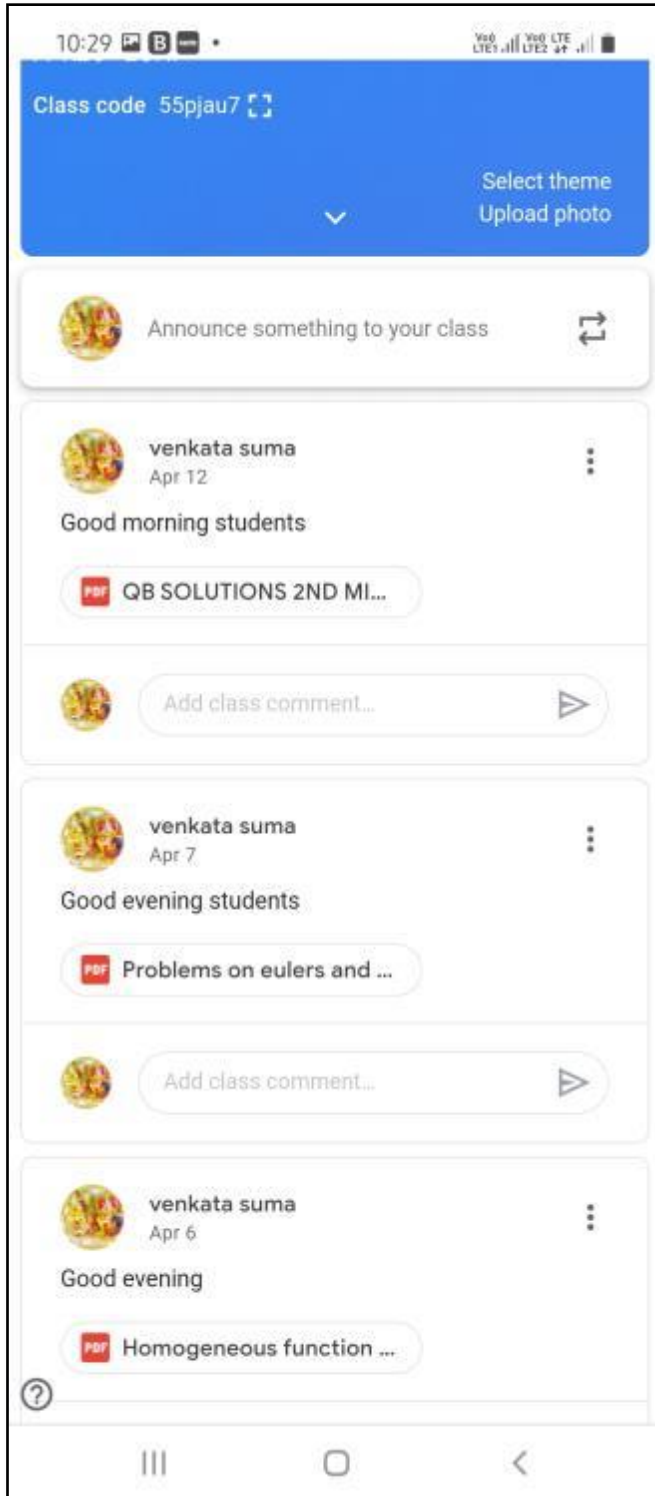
10:29 •

Vo0 LTE1 Vo0 LTE2 LTE

Class code 55pjau7

Select theme
Upload photo

Announce something to your class

venkata suma
Apr 12

Good morning students

PDF QB SOLUTIONS 2ND MI...

Add class comment...

venkata suma
Apr 7

Good evening students

PDF Problems on eulers and ...

Add class comment...

venkata suma
Apr 6

Good evening

PDF Homogeneous function ...

?